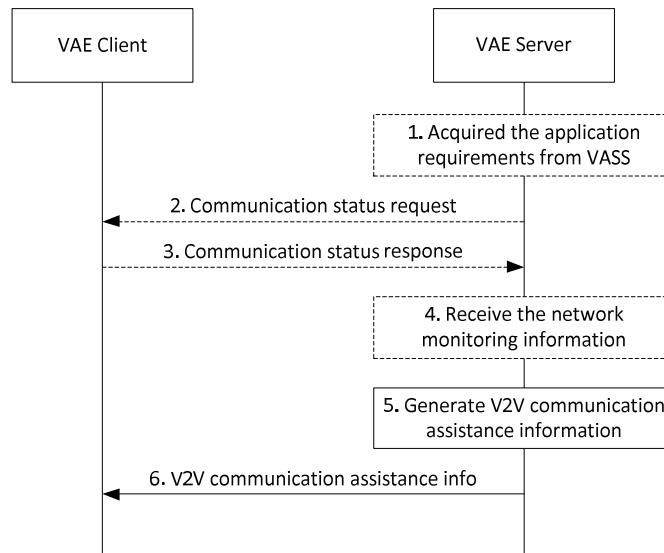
VAE Client

VAE Server

1. Acquired the application requirements from VASS

2. Communication status request

3. Communication status response

4. Receive the network monitoring information

5. Generate V2V communication assistance information

6. V2V communication assistance info